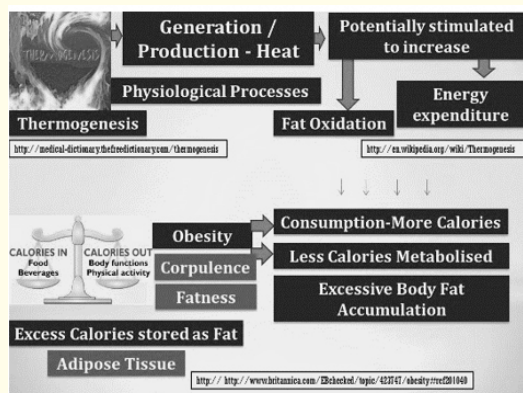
THERMOGENESIS

Generation / Production - Heat

Potentially stimulated to increase

Physiological Processes

Energy expenditure

Thermogenesis

Fat Oxidation

http://medical-dictionary.thefreedictionary.com/thermogenesis

http://en.wikipedia.org/wiki/Thermogenesis

CALORIES IN Food Beverages

CALORIES OUT Body functions Physical activity

Obesity

Corpulence

Fatness

Consumption-More Calories

Less Calories Metabolised

Excessive Body Fat Accumulation

Excess Calories stored as Fat

Adipose Tissue

http:// http://www.britannica.com/EBchecked/topic/423747/obesity#ref281049